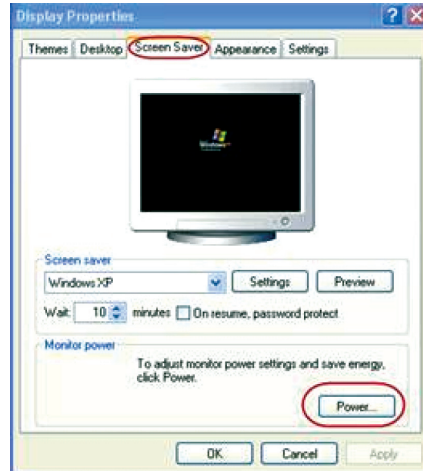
Display Properties

Themes | Desktop | Screen Saver | Appearance | Settings

Windows

Screen saver

Windows XP

Settings

Preview

Wait: 10 minutes On resume, password protect

Monitor power

To adjust monitor power settings and save energy, click Power.

Power...

OK

Cancel

Apply